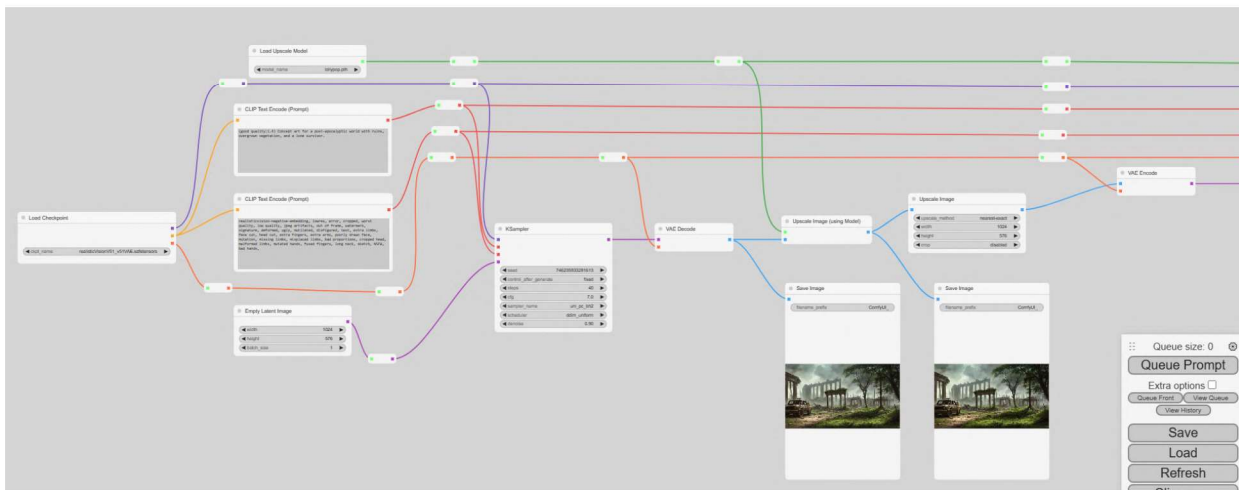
Load Upscale Model
model_name 4xlsrgan.pth

CLIP Text Encode (Prompt)
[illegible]

CLIP Text Encode (Prompt)
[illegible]

Load Checkpoint
ckpt_name realisticVisionV51_v51VAE.safetensors

Empty Latent Image
width 1024
height 576
batch_size 1

KSampler
seed 746200003281615
control_after_generate fixed
steps 40
cfg 7.0
sampler_name uni_pc_bh2
scheduler ddim_uniform
denoise 0.90

VAE Decode

Upscale Image (using Model)

Upscale Image
upscale_method nearest-exact
width 1024
height 576
crop disabled

VAE Encode

Save Image
filename_prefix ComfyUI

Save Image
filename_prefix ComfyUI

Queue size: 0
Queue Prompt
Extra options
Queue Front
View Queue
View History
Save
Load
Refresh